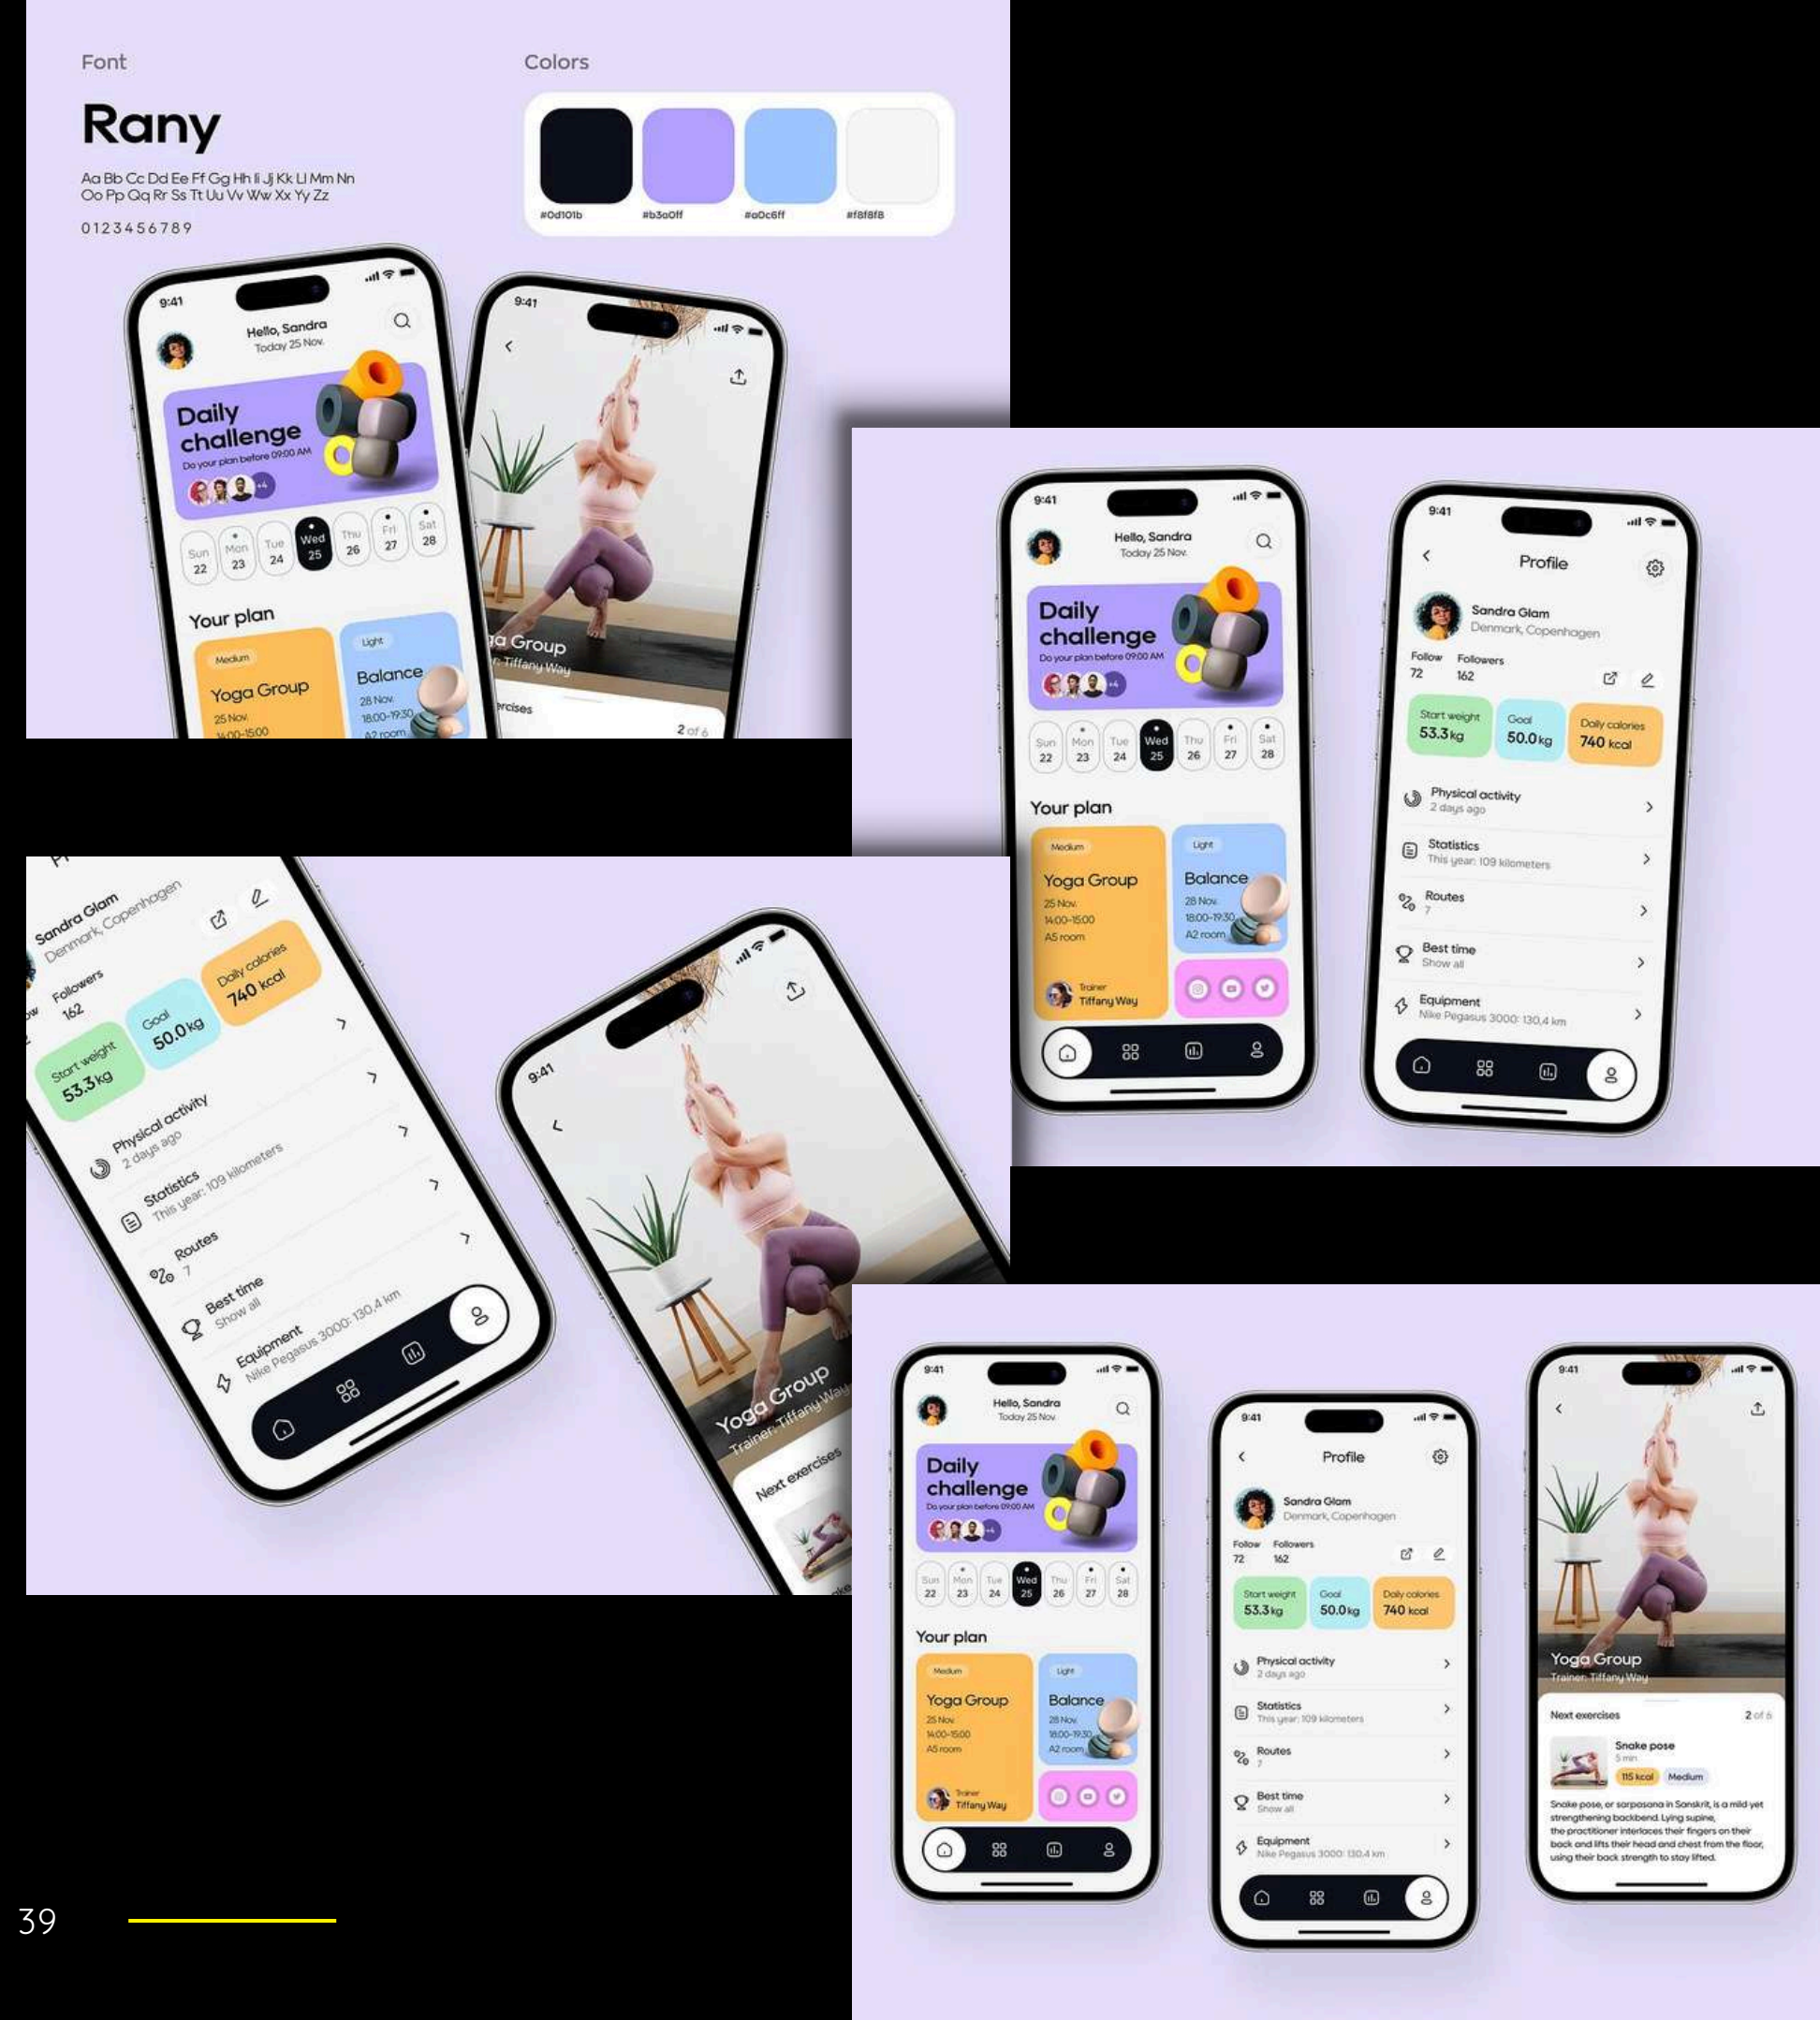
Font

Rany

Aa Bb Cc Dd Ee Ff Gg Hh Ii Jj Kk Ll Mm Nn Oo Pp Qq Rr Ss Tt Uu Vv Ww Xx Yy Zz

0 1 2 3 4 5 6 7 8 9

Colors

#0d101b #b3a0ff #a0c6ff #f8f8f8

9:41

Hello, Sandra
Today 25 Nov.

Daily challenge
Do your plan before 09:00 AM

+4

Sun 22 Mon 23 Tue 24 Wed 25 Thu 26 Fri 27 Sat 28

Your plan

Medium
Yoga Group
25 Nov.
14:00-15:00
A5 room

Trainer
Tiffany Way

Light
Balance
28 Nov.
18:00-19:30
A2 room

9:41

Profile

Sandra Glam
Denmark, Copenhagen

Follow 72
Followers 162

Start weight 53.3 kg
Goal 50.0 kg
Daily calories 740 kcal

Physical activity
2 days ago

Statistics
This year: 109 kilometers

Routes
7

Best time
Show all

Equipment
Nike Pegasus 3000: 130,4 km

9:41

Yoga Group
Trainer: Tiffany Way

Next exercises
2 of 6

Snake pose
5 min
115 kcal Medium

Snake pose, or sarpasana in Sanskrit, is a mild yet strengthening backbend. Lying supine, the practitioner interlaces their fingers on their back and lifts their head and chest from the floor, using their back strength to stay lifted.

39